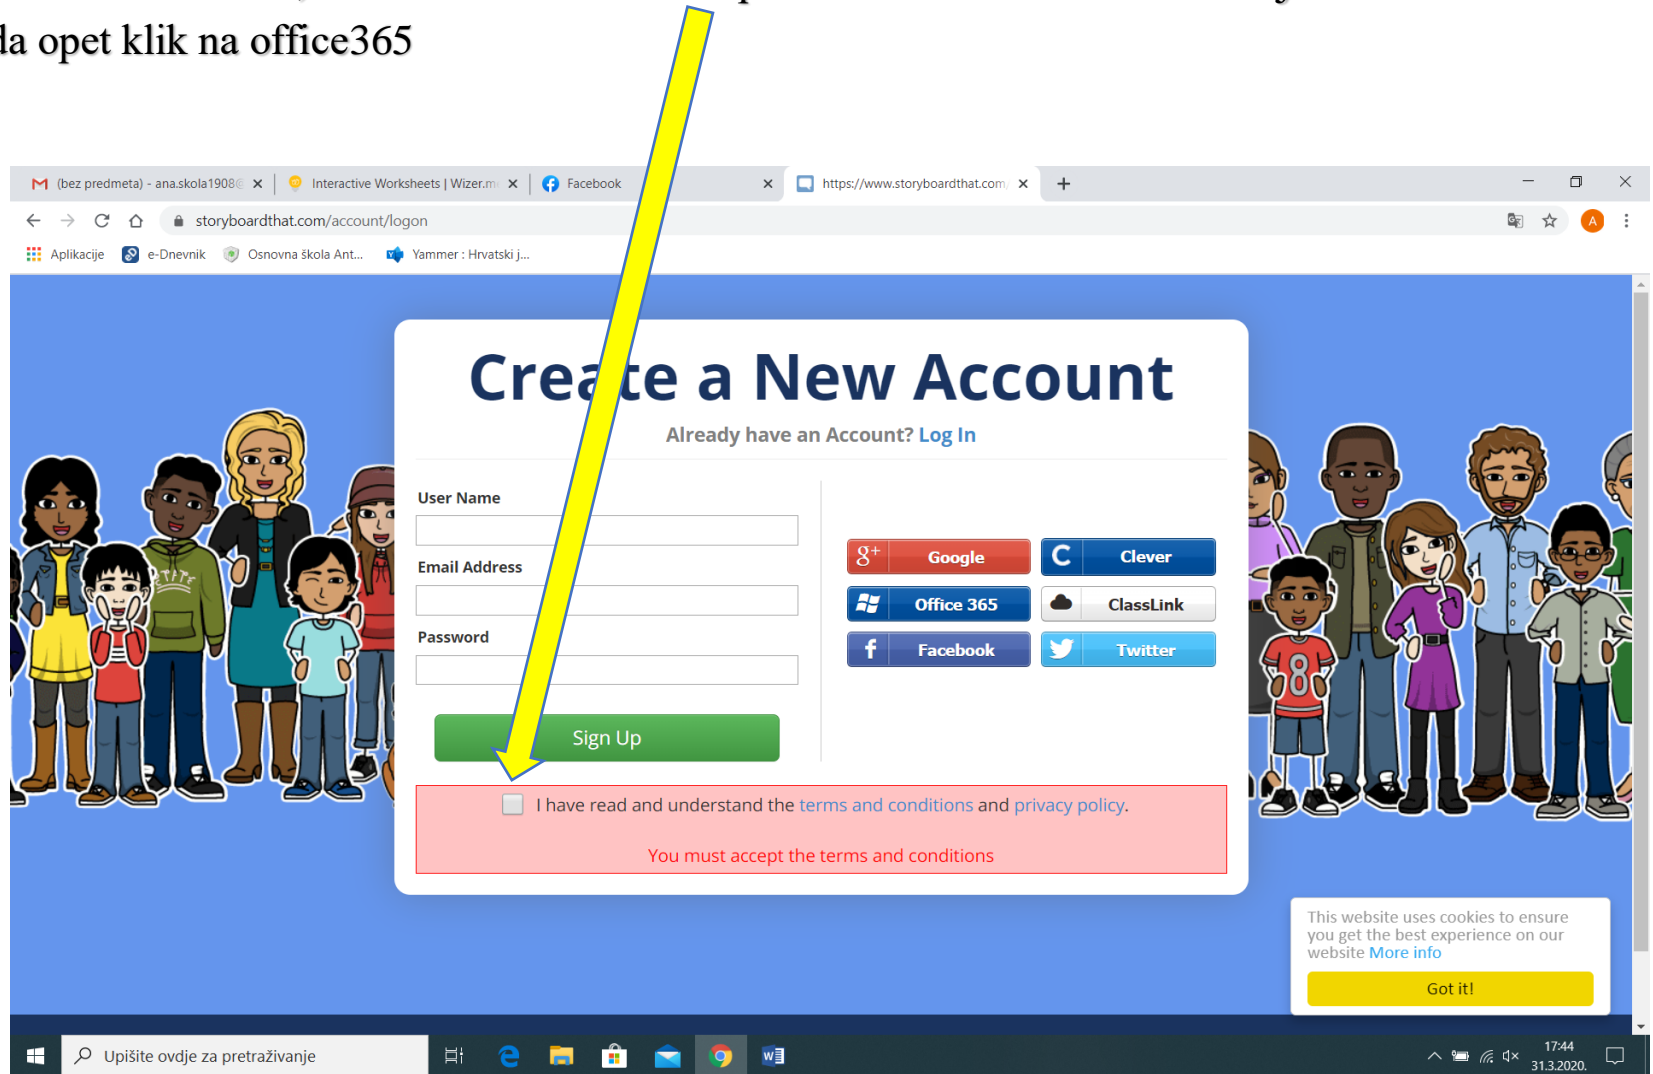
da opet klik na office365

(bez predmeta) - ana.skola1908@
Interactive Worksheets | Wizer.m
Facebook
https://www.storyboardthat.com

storyboardthat.com/account/logon

Aplikacije   e-Dnevnik   Osnovna škola Ant...   Yammer : Hrvatski j...

Create a New Account

Already have an Account? Log In

User Name

Email Address

Password

Sign Up

Google   Clever
Office 365   ClassLink
Facebook   Twitter

I have read and understand the terms and conditions and privacy policy.

You must accept the terms and conditions

This website uses cookies to ensure you get the best experience on our website More info

Got it!

Upišite ovdje za pretraživanje

17:44
31.3.2020.